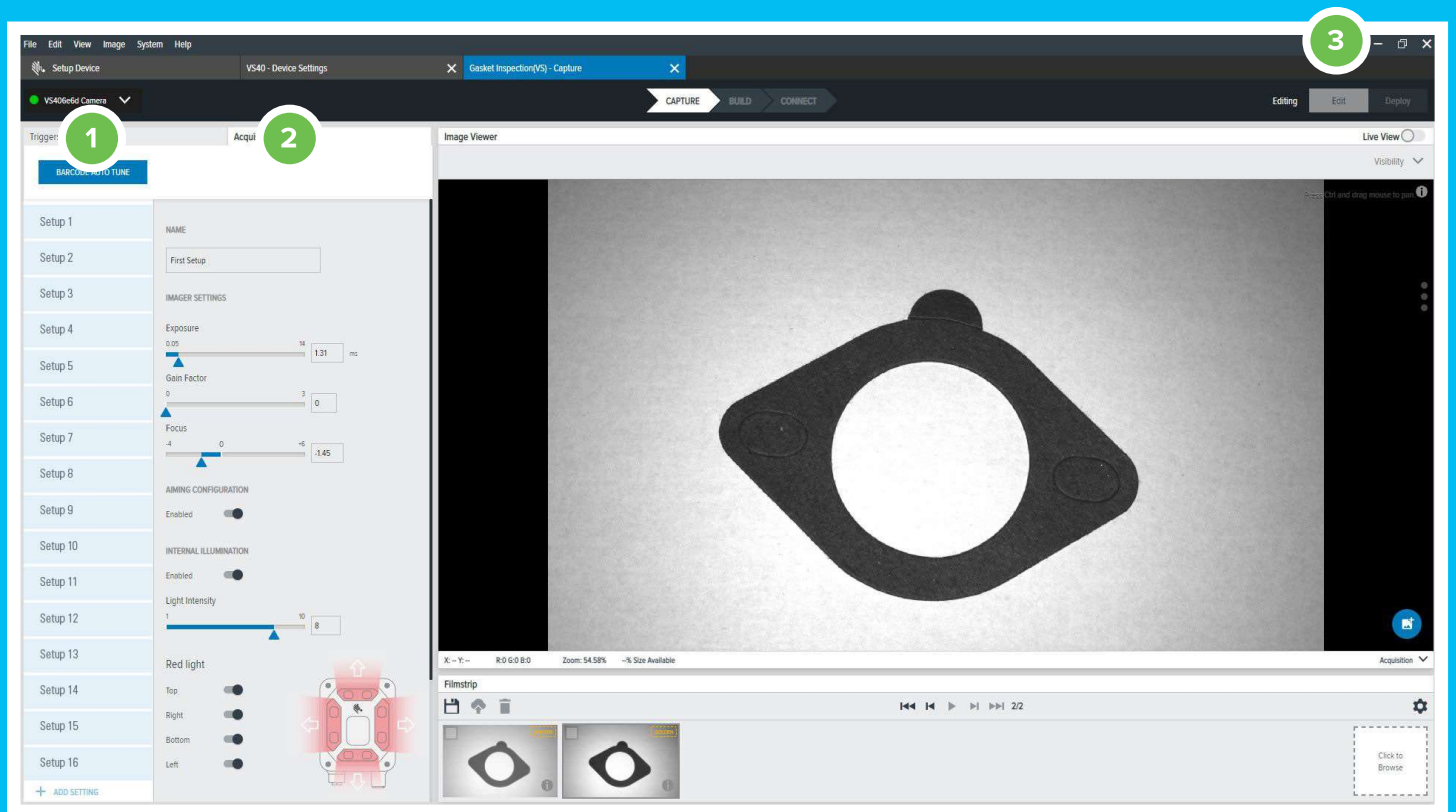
File Edit View Image System Help

Setup Device
VS40 - Device Settings
Gasket Inspection(VS) - Capture

3

VS406e6d Camera

CAPTURE BUILD CONNECT

Editing Edit Deploy

Trigger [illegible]
1
Acqui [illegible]
2

BARCODE AUTO TUNE

Setup 1
Setup 2
Setup 3
Setup 4
Setup 5
Setup 6
Setup 7
Setup 8
Setup 9
Setup 10
Setup 11
Setup 12
Setup 13
Setup 14
Setup 15
Setup 16
+ ADD SETTING

NAME
First Setup

IMAGER SETTINGS

Exposure
0.05 14
1.31 ms

Gain Factor
0 3
0

Focus
-4 0 +6
-1.45

AIMING CONFIGURATION
Enabled

INTERNAL ILLUMINATION
Enabled

Light Intensity
1 10
8

Red light
Top
Right
Bottom
Left

Image Viewer
Live View
Visibility

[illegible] Ctrl and drag mouse to pan

X: -- Y: -- R:0 G:0 B:0 Zoom: 54.58% --% Size Available
Acquisition

Filmstrip
2/2

Click to Browse